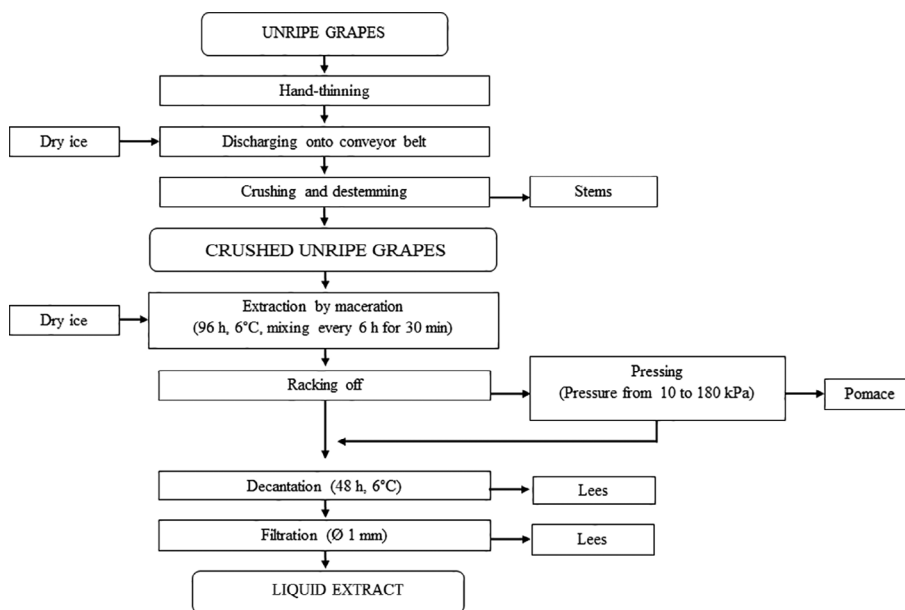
UNRIPE GRAPES

Hand-thinning

Dry ice

Discharging onto conveyor belt

Crushing and destemming

Stems

CRUSHED UNRIPE GRAPES

Dry ice

Extraction by maceration (96 h, 6°C, mixing every 6 h for 30 min)

Racking off

Pressing (Pressure from 10 to 180 kPa)

Pomace

Decantation (48 h, 6°C)

Lees

Filtration (Ø 1 mm)

Lees

LIQUID EXTRACT